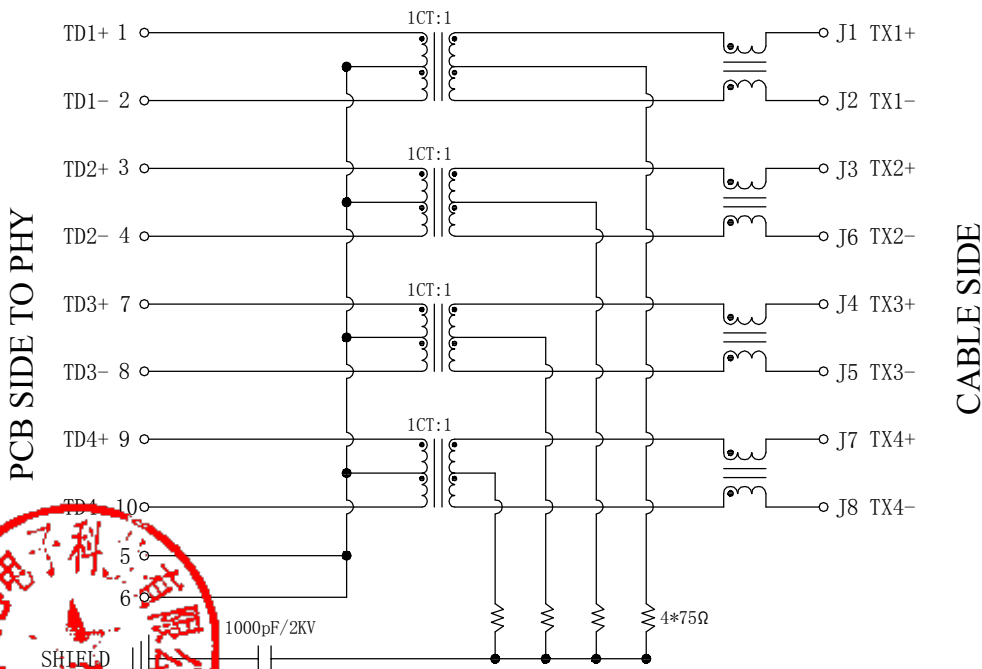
PCB SIDE TO PHY

TD1+ 1
TD1- 2
TD2+ 3
TD2- 4
TD3+ 7
TD3- 8
TD4+ 9
TD4- 10
5
6
SHIELD

1CT:1
1CT:1
1CT:1
1CT:1

1000pF/2KV

4*75Ω

J1 TX1+
J2 TX1-
J3 TX2+
J6 TX2-
J4 TX3+
J5 TX3-
J7 TX4+
J8 TX4-

CABLE SIDE

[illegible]